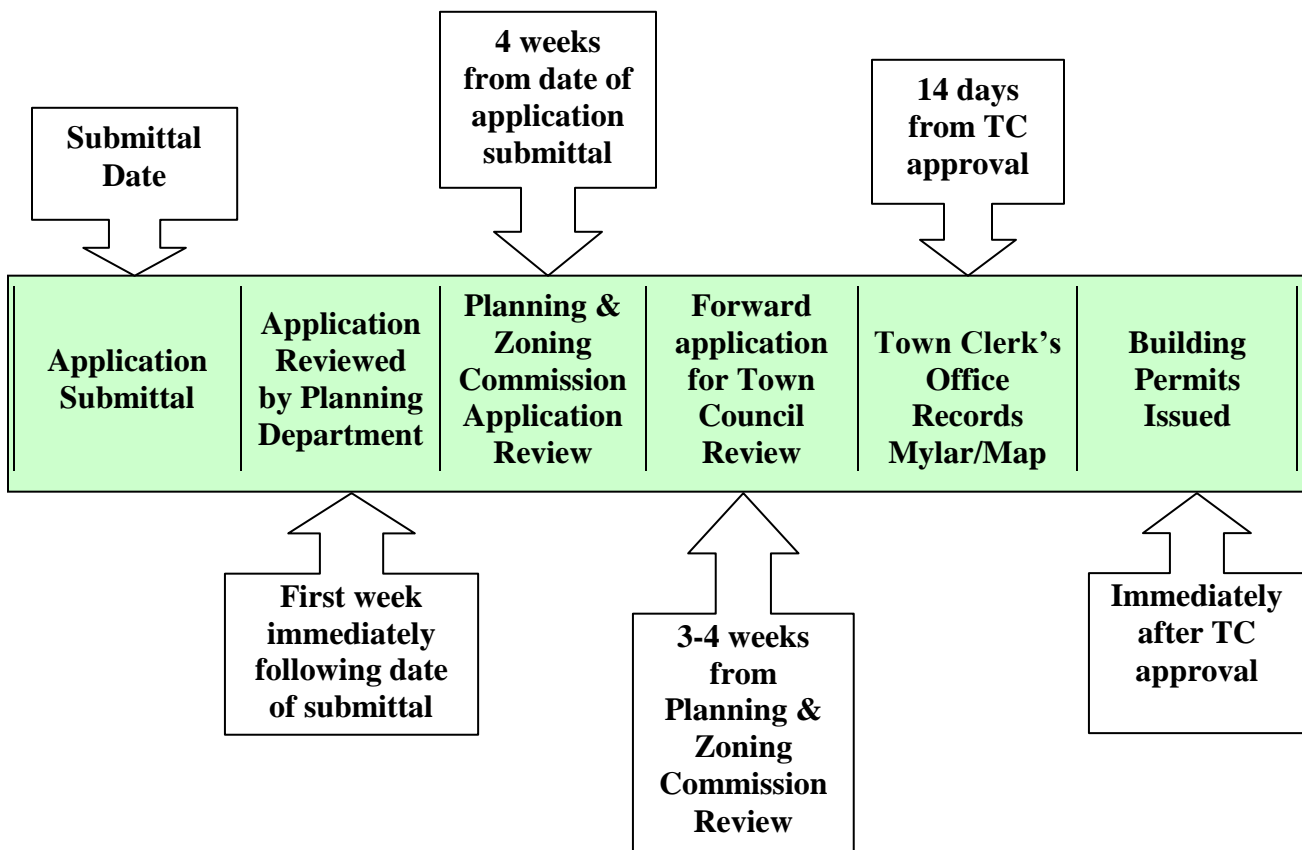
Submittal Date

4 weeks from date of application submittal

14 days from TC approval

Application Submittal

Application Reviewed by Planning Department

Planning & Zoning Commission Application Review

Forward application for Town Council Review

Town Clerk's Office Records Mylar/Map

Building Permits Issued

First week immediately following date of submittal

3-4 weeks from Planning & Zoning Commission Review

Immediately after TC approval